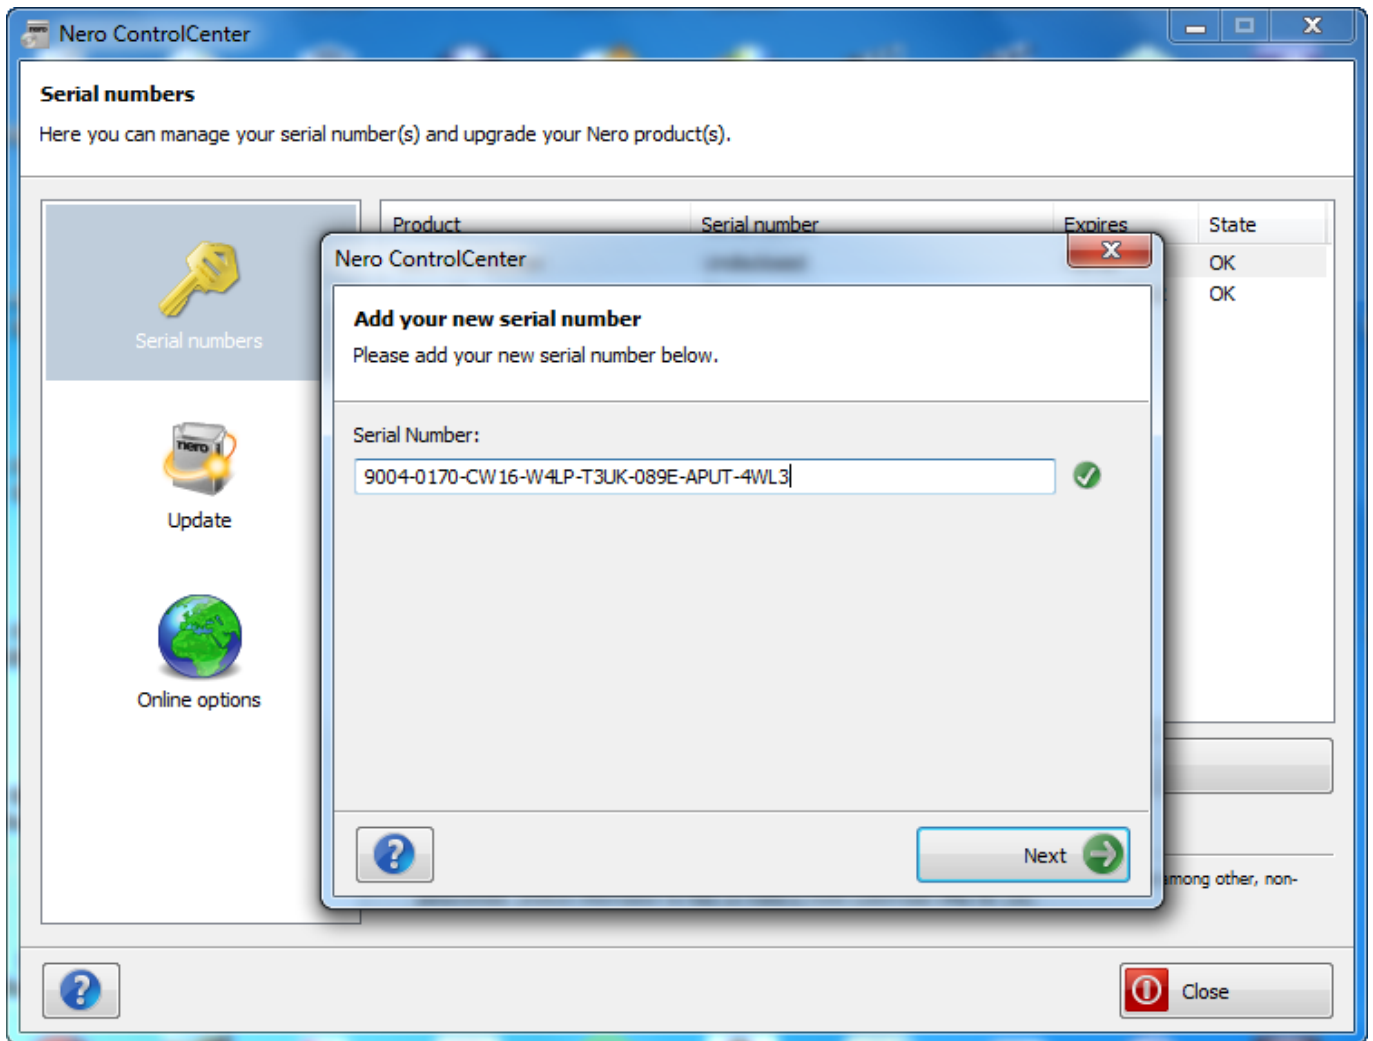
Nero ControlCenter

Serial numbers

Here you can manage your serial number(s) and upgrade your Nero product(s).

Serial numbers

Update

Online options

| Product | Serial number | Expires | State |
|---|---|---|---|
| | | | OK |
| | | | OK |

Nero ControlCenter

Add your new serial number

Please add your new serial number below.

Serial Number:

9004-0170-CW16-W4LP-T3UK-089E-APUT-4WL3

Next

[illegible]mong other, non-

Close